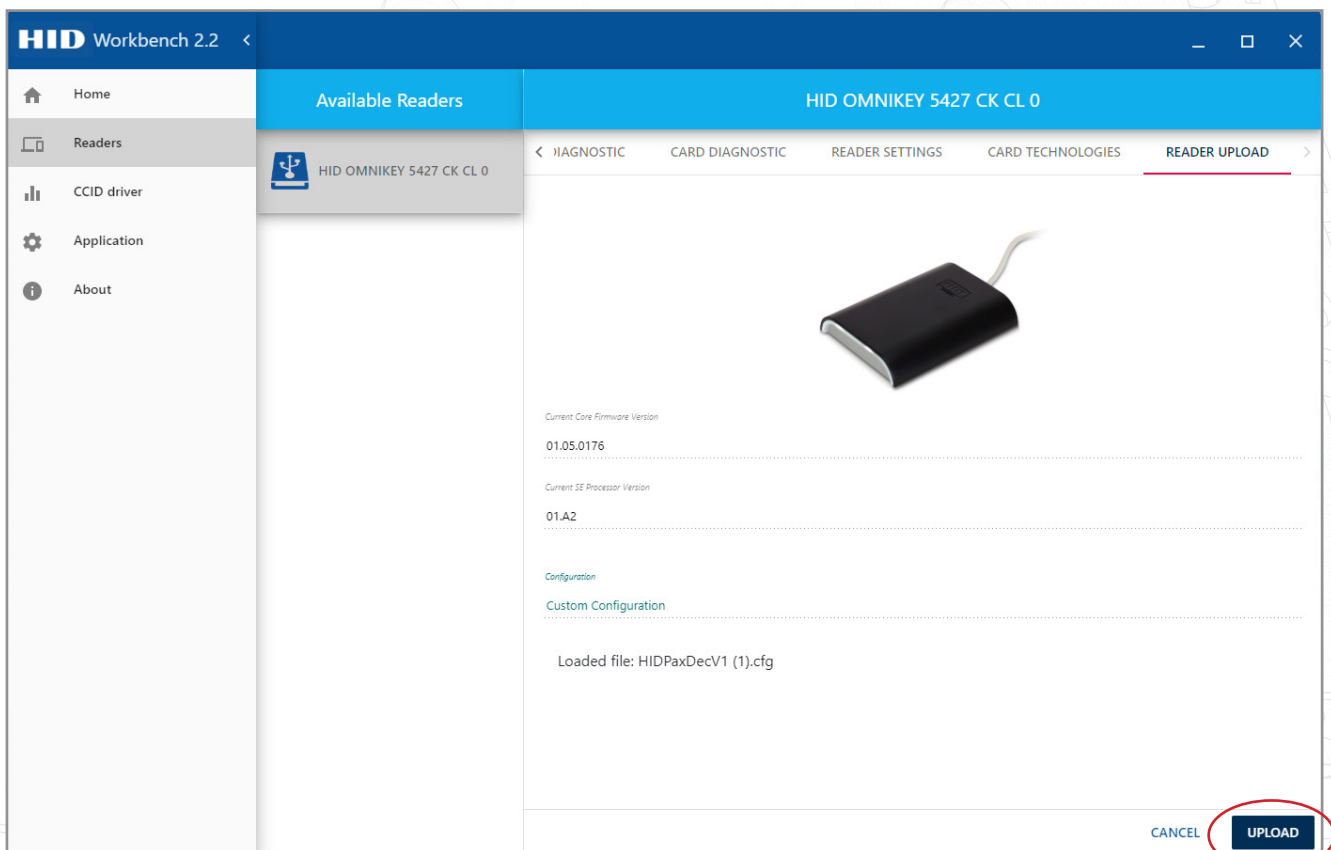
HID Workbench 2.2

Home
Readers
CCID driver
Application
About

Available Readers

HID OMNIKEY 5427 CK CL 0

HID OMNIKEY 5427 CK CL 0

IAGNOSTIC CARD DIAGNOSTIC READER SETTINGS CARD TECHNOLOGIES READER UPLOAD

HID

Current Core Firmware Version
01.05.0176

Current SE Processor Version
01.A2

Configuration
Custom Configuration

Loaded file: HIDPaxDecV1 (1).cfg

CANCEL UPLOAD